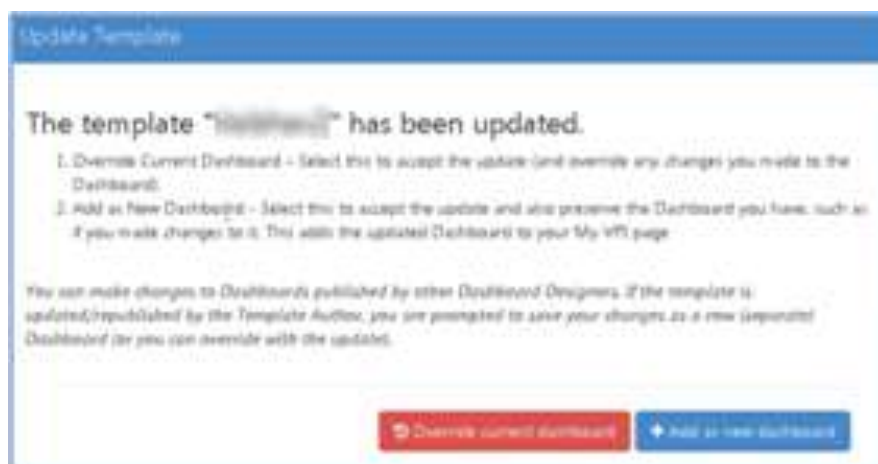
Update Template

The template "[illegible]" has been updated.

1. Override Current Dashboard – Select this to accept the update (and override any changes you made to the Dashboard).
2. Add as New Dashboard – Select this to accept the update and also preserve the Dashboard you have, such as if you made changes to it. This adds the updated Dashboard to your My VPI page.

You can make changes to Dashboards published by other Dashboard Designers. If the template is updated/republished by the Template Author, you are prompted to save your changes as a new (separate) Dashboard (or you can override with the update).

Override current dashboard

+ Add as new dashboard